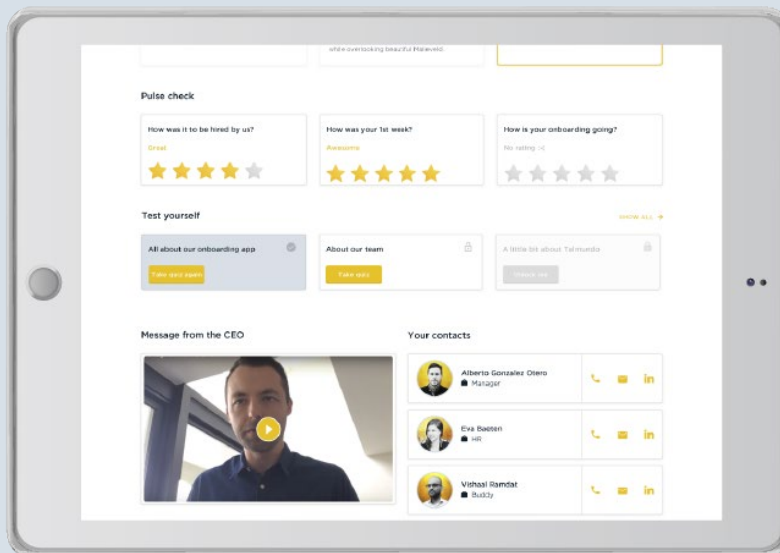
while overlooking beautiful Meleveld.

Pulse check

How was it to be hired by us?
Great

How was your 1st week?
Awesome

How is your onboarding going?
No rating :(

Test yourself

SHOW ALL

All about our onboarding app
Take quiz again

About our team
Take quiz

A little bit about Talmundo
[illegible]

Message from the CEO

Your contacts

Alberto Gonzalez Otero
Manager

Eva Baeten
HR

Vishaal Ramdat
Buddy